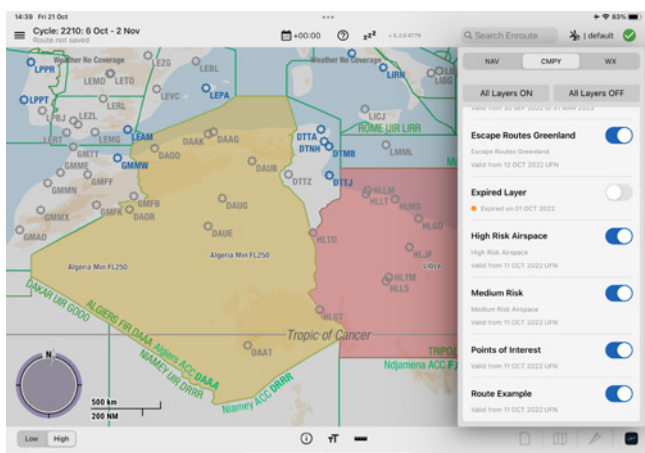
14:39 Fri 21 Oct
83%

Cycle: 2210: 6 Oct - 2 Nov
Route not saved

+00:00
v 6.23.4776

Search Enroute
| default

NAV
CMPY
WX

All Layers ON
All Layers OFF

Valid from 30 SEP 2022 to 27 MAR 2023

Escape Routes Greenland
Escape Routes Greenland
Valid from 12 OCT 2022 UFN

Expired Layer
Expired on 01 OCT 2022

High Risk Airspace
High Risk Airspace
Valid from 11 OCT 2022 UFN

Medium Risk
Medium Risk Airspace
Valid from 11 OCT 2022 UFN

Points of Interest
Valid from 11 OCT 2022 UFN

Route Example
Valid from 11 OCT 2022 UFN

Weather No Coverage
Weather No Coverage
LPPR
LEZG
LEBL
LIRN
LIBG
LPPT
LEMD
LETO
LERT
LEVC
LEPA
LEZL
LERL
LPBJ
LEMG
LEAM
LICJ
ROME UIR LIRR
GMTT
DAAG
DAAK
DTTA
DTNH
DTMB
GMME
DAOO
LMML
GMMW
GMFF
DAUB
DTTZ
DTTJ
GMMN
HLLM
HLLT
HLMS
GMFB
GMFK
DAOR
DAUG
GMMX
HLGO
GMAD
DAUE
HLTD
HLJF
Algeria Min FL250
Algeria Min FL250
Libya
HLTM
HLLS
DAKAR UIR GOOO
ALGIERS FIR DAAA
Algiers ACC DAAA
HLGT
Tropic of Cancer
TRIPOL
DAAT
NIAMEY UIR DRRR
Ndjamena ACC F
Niamey ACC DRRR
N
500 km
200 NM

Low
High